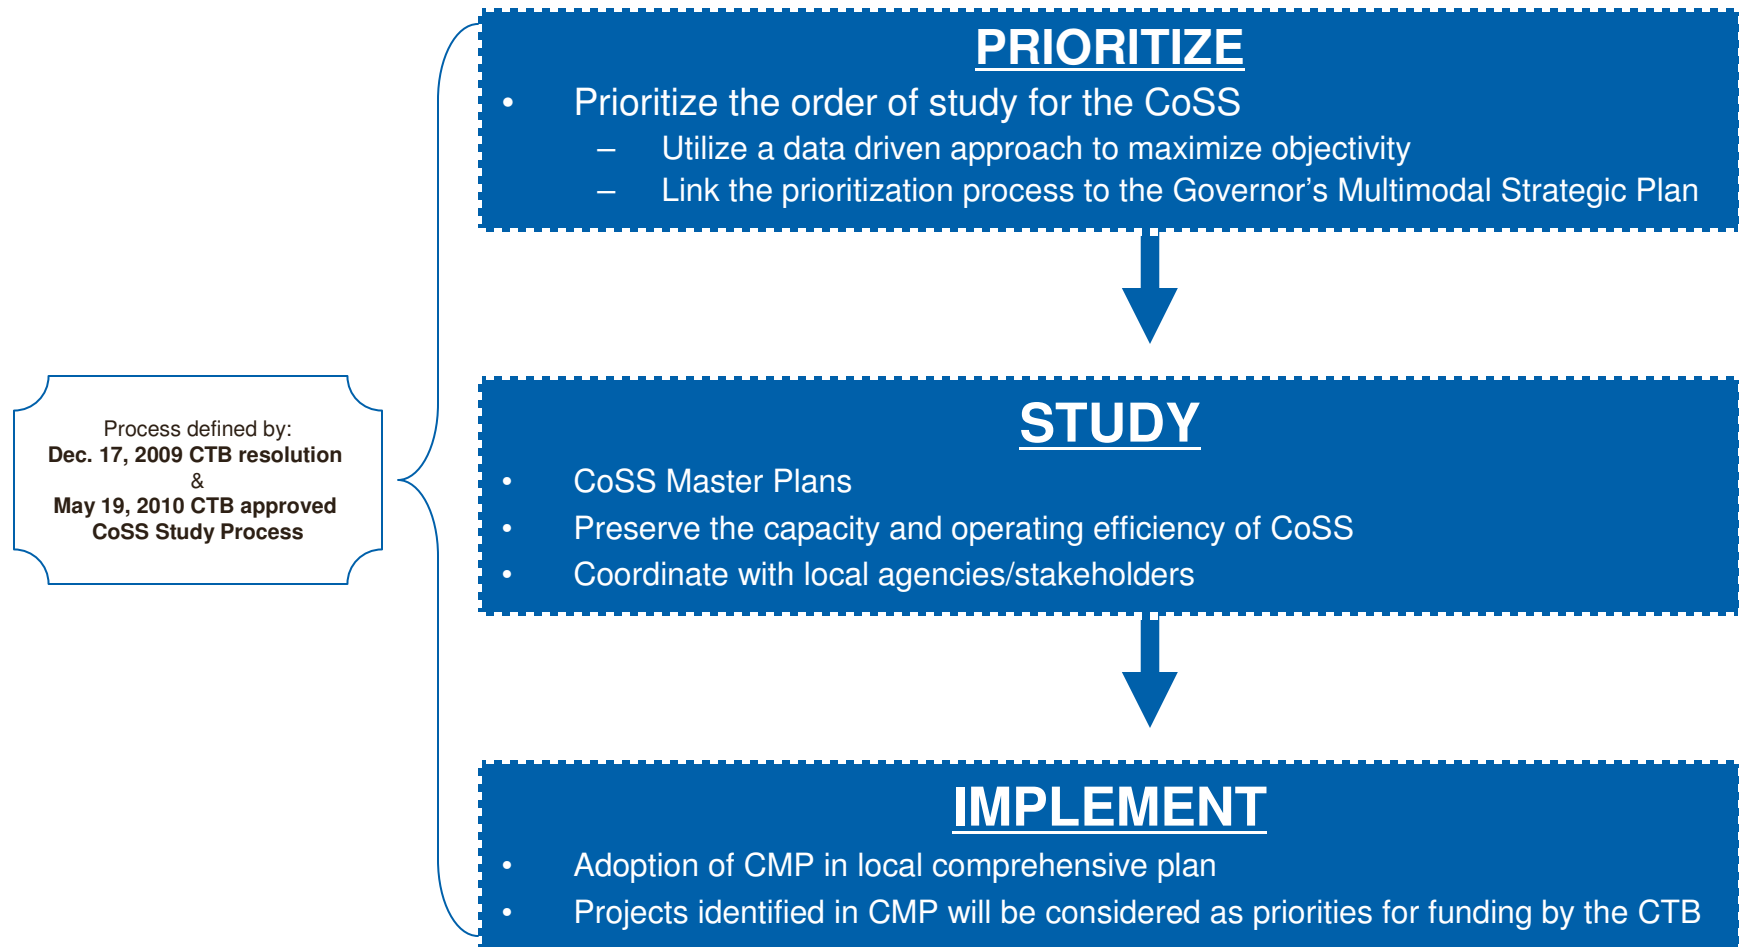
Process defined by:
Dec. 17, 2009 CTB resolution
&
May 19, 2010 CTB approved CoSS Study Process

PRIORITIZE

• Prioritize the order of study for the CoSS
– Utilize a data driven approach to maximize objectivity
– Link the prioritization process to the Governor's Multimodal Strategic Plan

STUDY

• CoSS Master Plans
• Preserve the capacity and operating efficiency of CoSS
• Coordinate with local agencies/stakeholders

IMPLEMENT

• Adoption of CMP in local comprehensive plan
• Projects identified in CMP will be considered as priorities for funding by the CTB